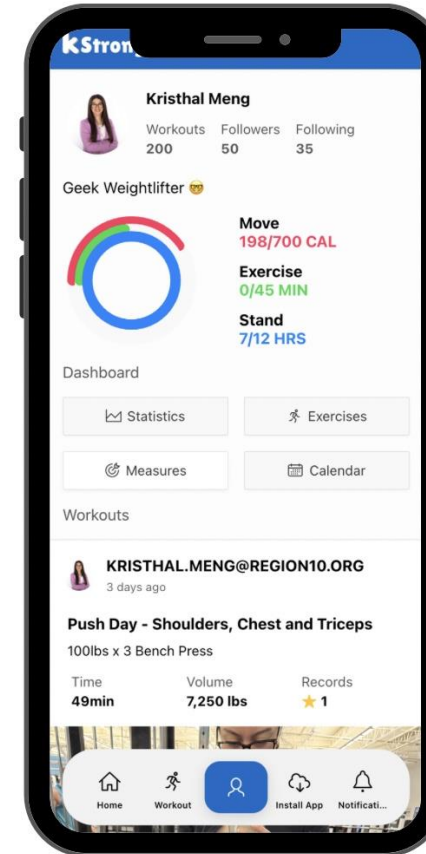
KStron

Kristhal Meng

| Workouts | Followers | Following |
|---|---|---|
| 200 | 50 | 35 |

Geek Weightlifter 🤓

Move
198/700 CAL

Exercise
0/45 MIN

Stand
7/12 HRS

Dashboard

Statistics

Exercises

Measures

Calendar

Workouts

KRISTHAL.MENG@REGION10.ORG
3 days ago

Push Day - Shoulders, Chest and Triceps

100lbs x 3 Bench Press

| Time | Volume | Records |
|---|---|---|
| 49min | 7,250 lbs | ⭐ 1 |

Home

Workout

Install App

Notificati...